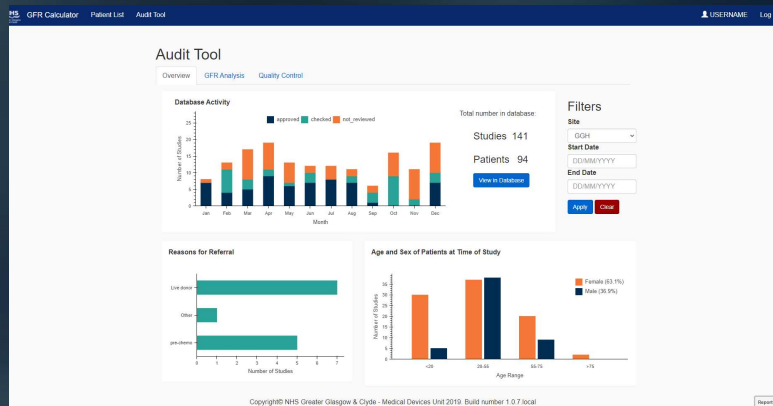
HS GFR Calculator Patient List Audit Tool

USERNAME Log

Audit Tool

Overview GFR Analysis Quality Control

Database Activity

approved checked not_reviewed

Number of Studies

25 20 15 10 5 0

Jan Feb Mar Apr May Jun Jul Aug Sep Oct Nov Dec

Month

Total number in database:

Studies 141

Patients 94

View in Database

Filters

Site

GGH

Start Date

DD/MM/YYYY

End Date

DD/MM/YYYY

Apply Clear

Reasons for Referral

Live donor

Other

pre-chemo

0 1 2 3 4 5 6 7

Number of Studies

Age and Sex of Patients at Time of Study

Female (63.1%)

Male (36.9%)

Number of Studies

35 30 25 20 15 10 5 0

<26 26-55 55-75 >75

Age Range

Copyright© NHS Greater Glasgow & Clyde - Medical Devices Unit 2019. Build number 1.0.7.local

Report